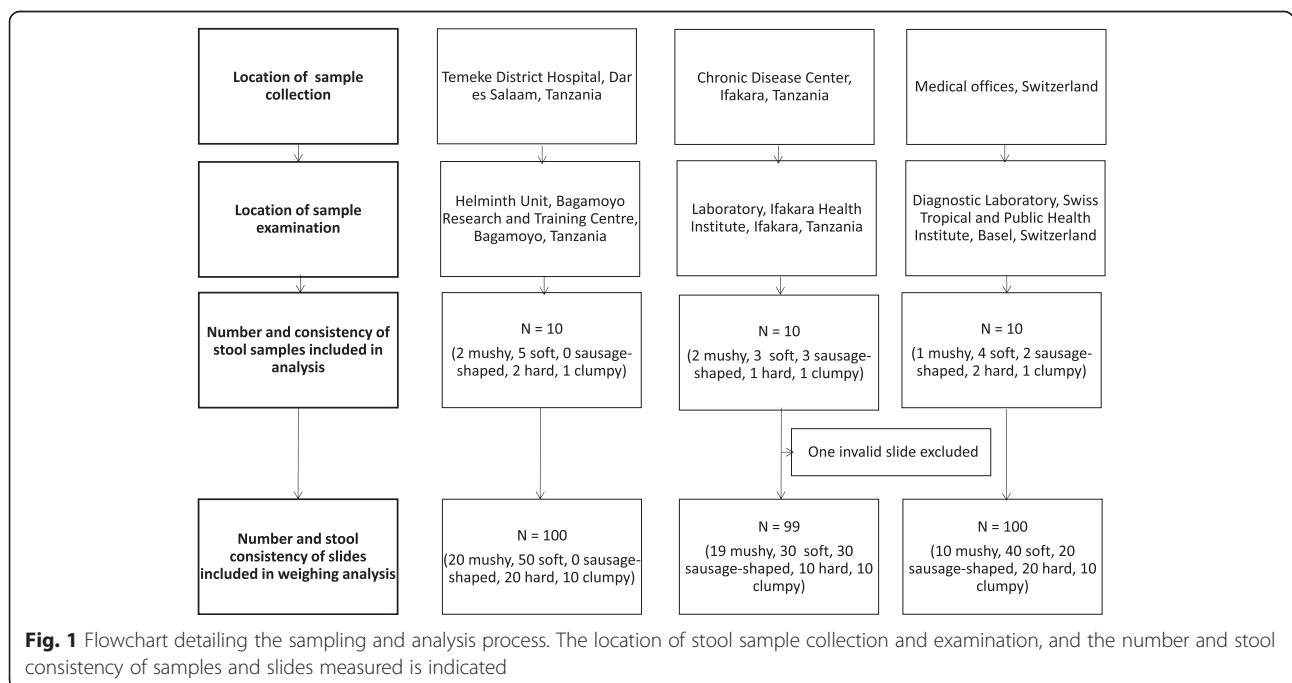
Location of sample collection

Temeke District Hospital, Dar es Salaam, Tanzania

Chronic Disease Center, Ifakara, Tanzania

Medical offices, Switzerland

Location of sample examination

Helminth Unit, Bagamoyo Research and Training Centre, Bagamoyo, Tanzania

Laboratory, Ifakara Health Institute, Ifakara, Tanzania

Diagnostic Laboratory, Swiss Tropical and Public Health Institute, Basel, Switzerland

Number and consistency of stool samples included in analysis

N = 10
(2 mushy, 5 soft, 0 sausage-shaped, 2 hard, 1 clumpy)

N = 10
(2 mushy, 3 soft, 3 sausage-shaped, 1 hard, 1 clumpy)

N = 10
(1 mushy, 4 soft, 2 sausage-shaped, 2 hard, 1 clumpy)

One invalid slide excluded

Number and stool consistency of slides included in weighing analysis

N = 100
(20 mushy, 50 soft, 0 sausage-shaped, 20 hard, 10 clumpy)

N = 99
(19 mushy, 30 soft, 30 sausage-shaped, 10 hard, 10 clumpy)

N = 100
(10 mushy, 40 soft, 20 sausage-shaped, 20 hard, 10 clumpy)

Fig. 1 Flowchart detailing the sampling and analysis process. The location of stool sample collection and examination, and the number and stool consistency of samples and slides measured is indicated